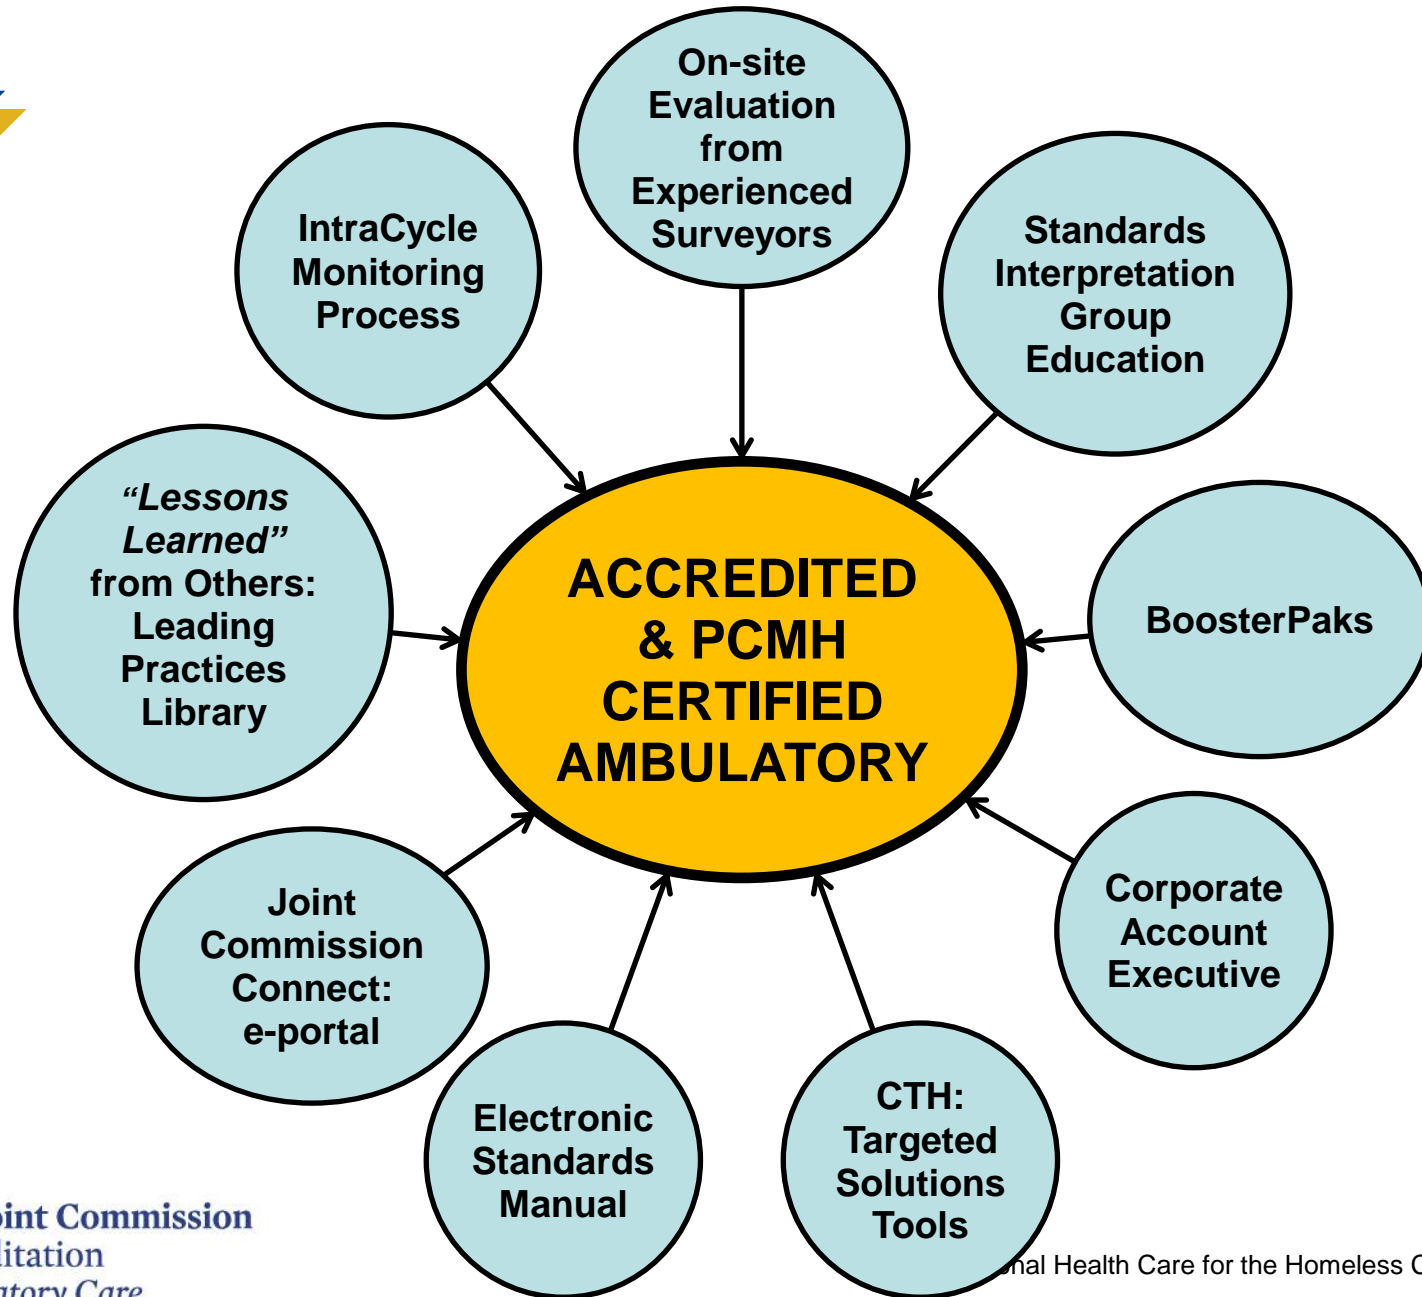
On-site Evaluation from Experienced Surveyors

IntraCycle Monitoring Process

Standards Interpretation Group Education

"Lessons Learned" from Others: Leading Practices Library

ACCREDITED & PCMH CERTIFIED AMBULATORY

BoosterPaks

Joint Commission Connect: e-portal

Corporate Account Executive

Electronic Standards Manual

CTH: Targeted Solutions Tools

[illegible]oint Commission
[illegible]itation
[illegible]tory Care

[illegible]nal Health Care for the Homeless C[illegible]